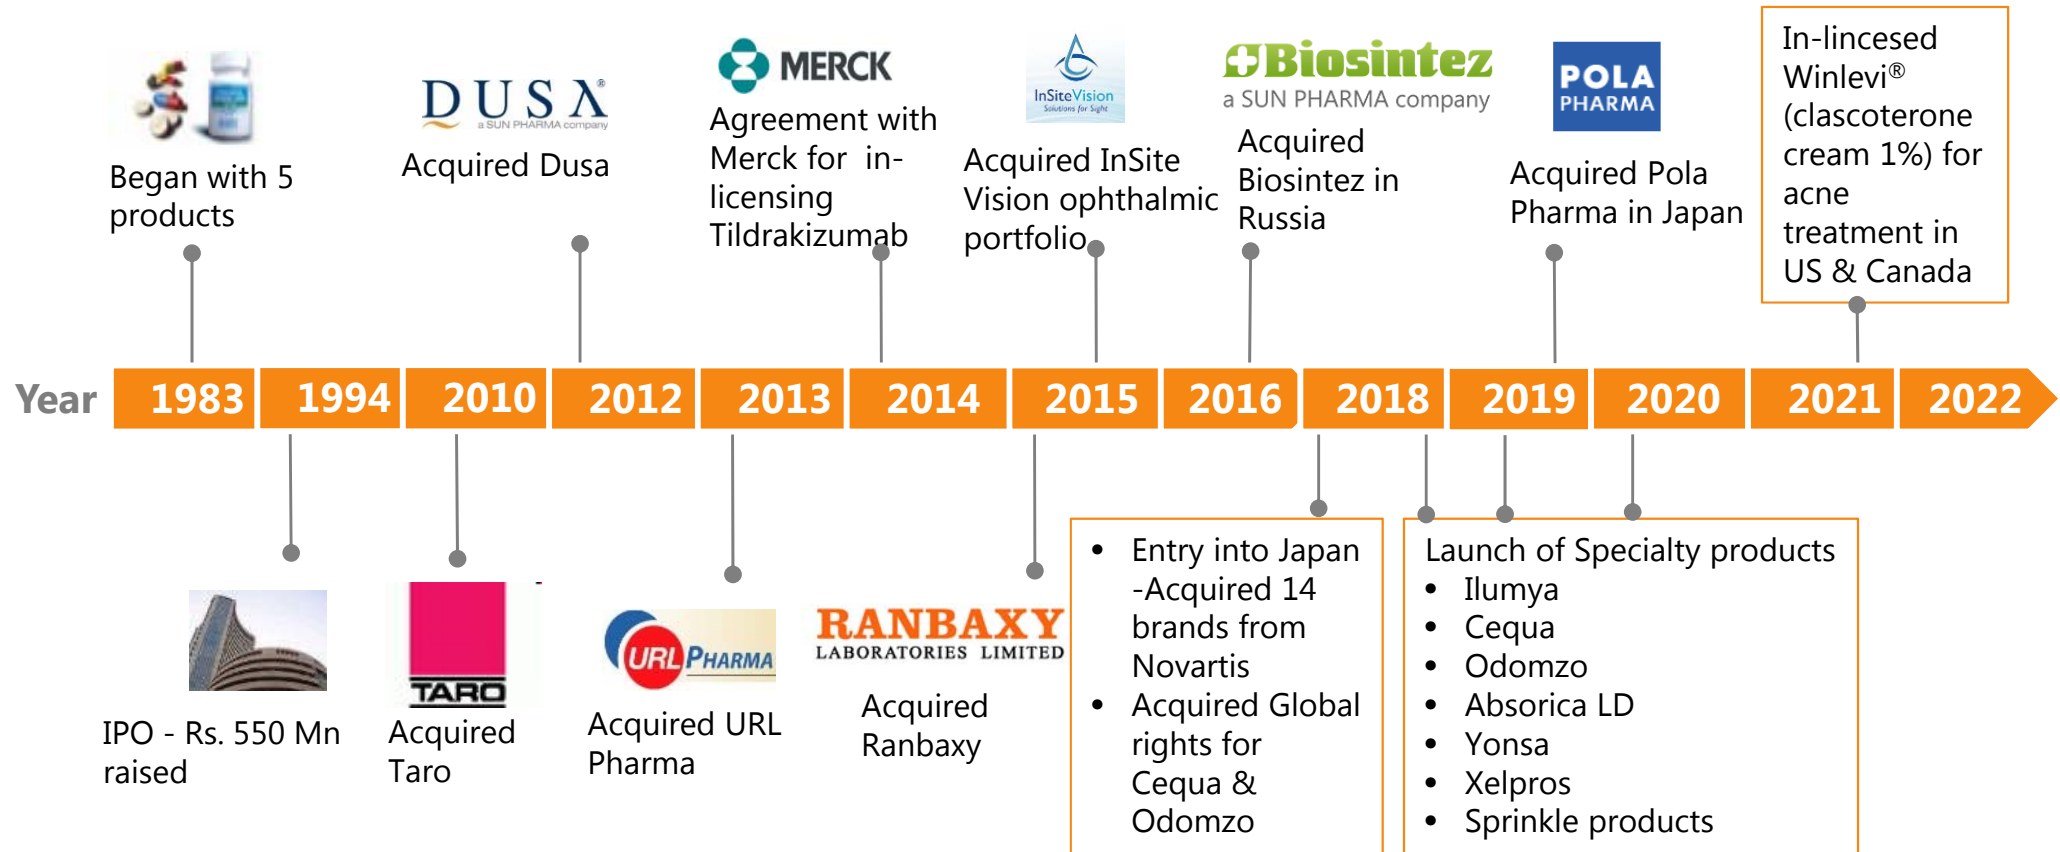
Began with 5 products

DUSA
a SUN PHARMA company

Acquired Dusa

MERCK

Agreement with Merck for in-licensing Tildrakizumab

InSiteVision
Solutions for Sight

Acquired InSite Vision ophthalmic portfolio

Biosintez
a SUN PHARMA company

Acquired Biosintez in Russia

POLA PHARMA

Acquired Pola Pharma in Japan

In-lincesed Winlevi® (clascoterone cream 1%) for acne treatment in US & Canada

Year 1983 1994 2010 2012 2013 2014 2015 2016 2018 2019 2020 2021 2022

IPO - Rs. 550 Mn raised

TARO

Acquired Taro

URL PHARMA

Acquired URL Pharma

RANBAXY
LABORATORIES LIMITED

Acquired Ranbaxy

- Entry into Japan -Acquired 14 brands from Novartis
- Acquired Global rights for Cequa & Odomzo

Launch of Specialty products
- Ilumya
- Cequa
- Odomzo
- Absorica LD
- Yonsa
- Xelpros
- Sprinkle products